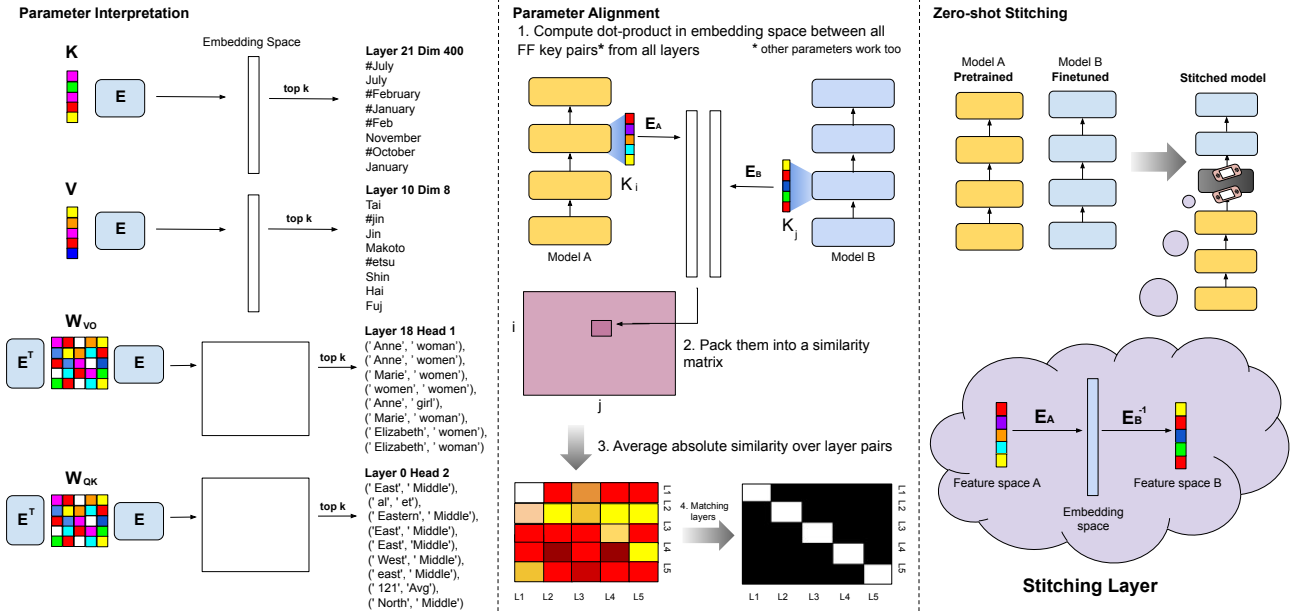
Parameter Interpretation

K

E

Embedding Space

top k

Layer 21 Dim 400
#July
July
#February
#January
#Feb
November
#October
January

V

E

top k

Layer 10 Dim 8
Tai
#jin
Jin
Makoto
#etsu
Shin
Hai
Fuj

$W_{VO}$

$E^T$

E

top k

Layer 18 Head 1
(' Anne', ' woman'),
(' Anne', ' women'),
(' Marie', ' women'),
(' women', ' women'),
(' Anne', ' girl'),
(' Marie', ' woman'),
(' Elizabeth', ' women'),
(' Elizabeth', ' woman')

$W_{QK}$

$E^T$

E

top k

Layer 0 Head 2
(' East', ' Middle'),
(' al', ' et'),
(' Eastern', ' Middle'),
('East', ' Middle'),
(' East', 'Middle'),
(' West', ' Middle'),
(' east', ' Middle'),
(' 121', 'Avg'),
(' North', ' Middle')

Parameter Alignment

1. Compute dot-product in embedding space between all FF key pairs* from all layers

* other parameters work too

$E_A$

$K_i$

$E_B$

$K_j$

Model A

Model B

i

j

2. Pack them into a similarity matrix

3. Average absolute similarity over layer pairs

L1 L2 L3 L4 L5

L1 L2 L3 L4 L5

4. Matching layers

L1 L2 L3 L4 L5

L1 L2 L3 L4 L5

Zero-shot Stitching

Model A
Pretrained

Model B
Finetuned

Stitched model

$E_A$

$E_B^{-1}$

Feature space A

Embedding space

Feature space B

Stitching Layer